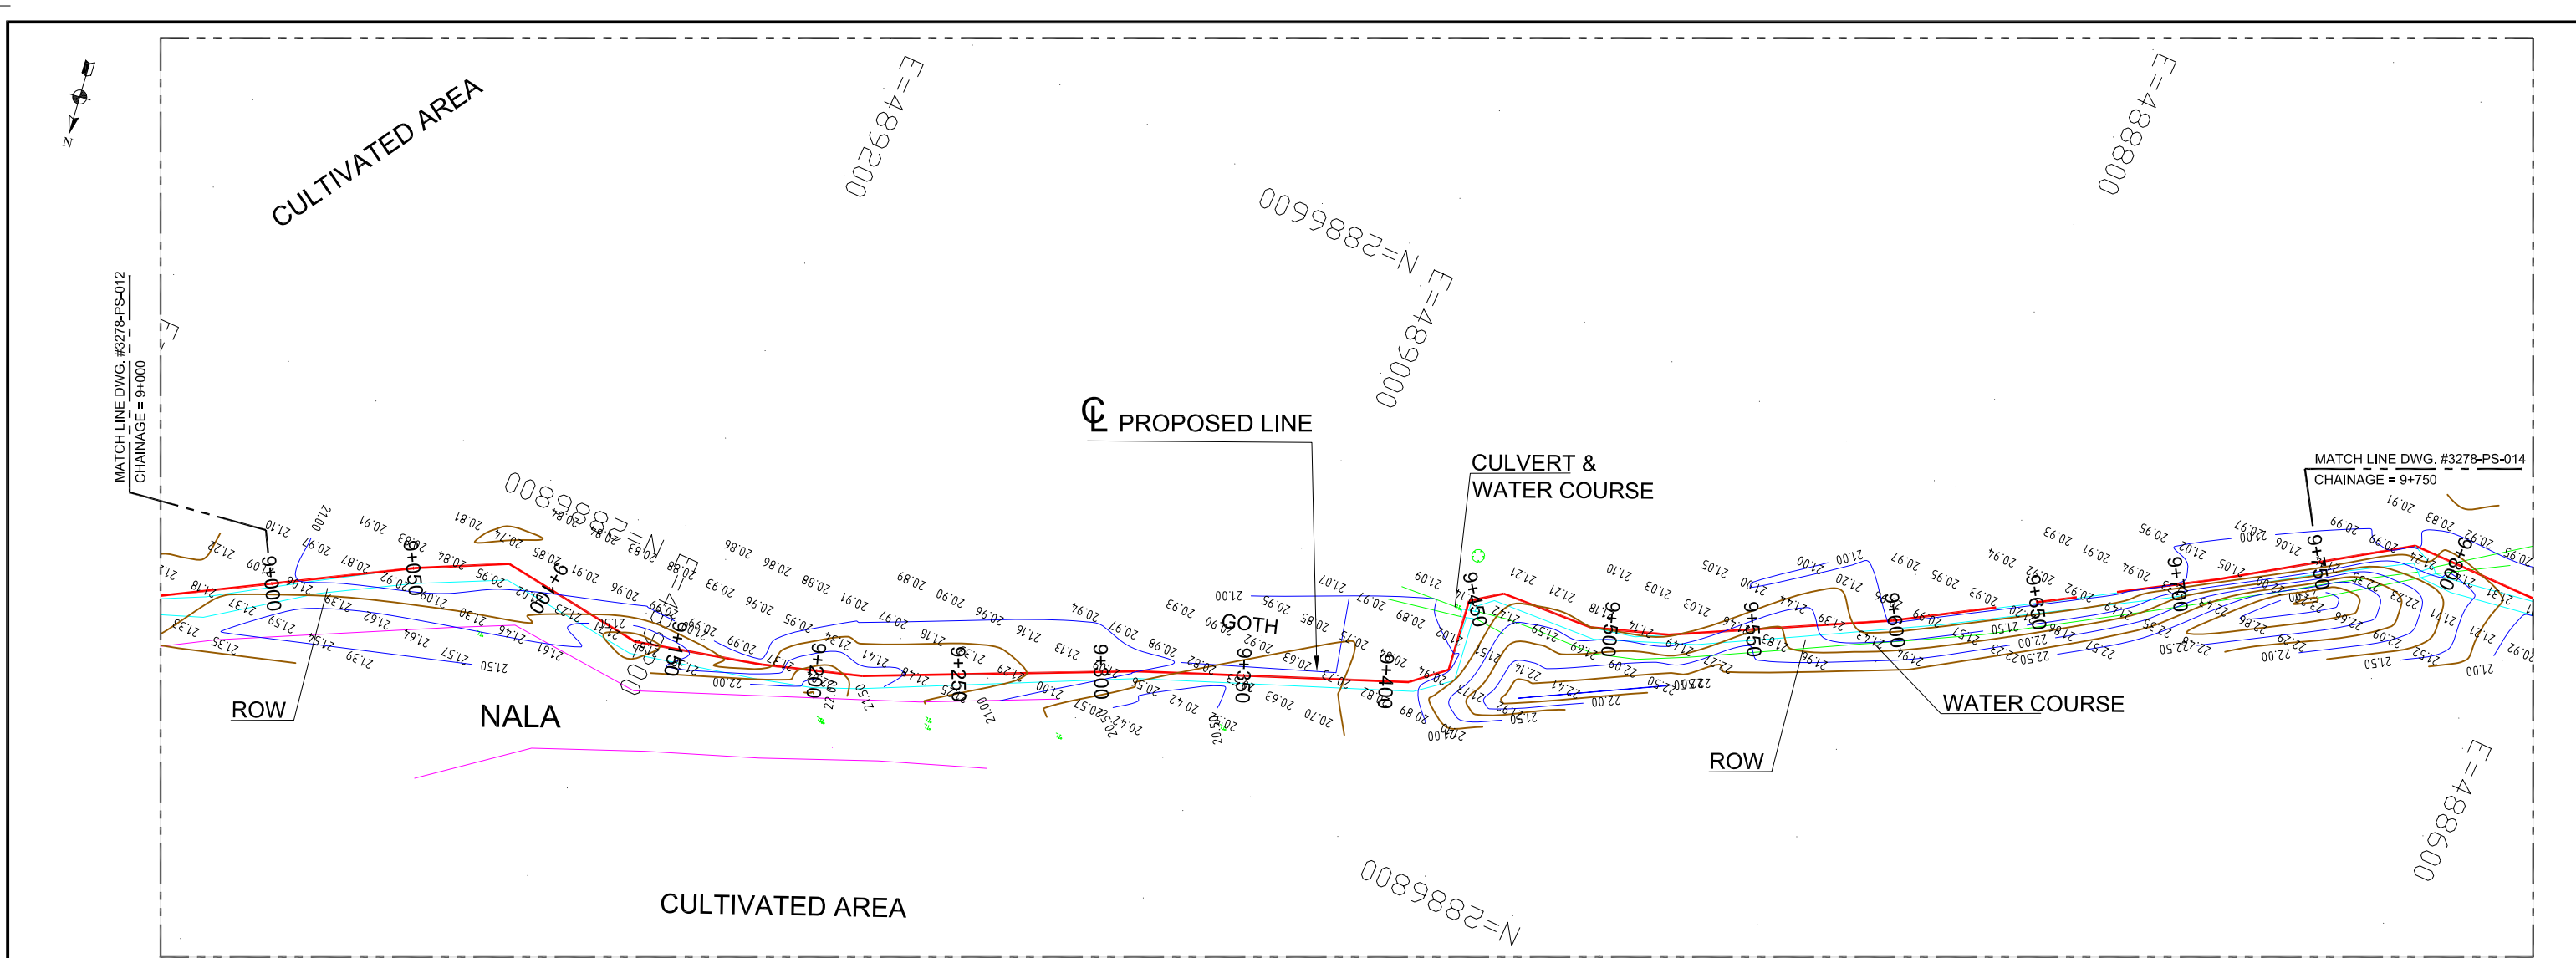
N

CULTIVATED AREA

E=489200

E=488800

N=2886600

E=489000

MATCH LINE DWG. #3278-PS-012
CHAINAGE = 9+000

N=2886800

℄ PROPOSED LINE

CULVERT &
WATER COURSE

MATCH LINE DWG. #3278-PS-014
CHAINAGE = 9+750

9+000
9+050
9+100
9+150
9+200
9+250
9+300
9+350
9+400
9+450
9+500
9+550
9+600
9+650
9+700
9+750
9+800

GOTH

ROW

NALA

WATER COURSE

ROW

E=488600

N=2886800

CULTIVATED AREA